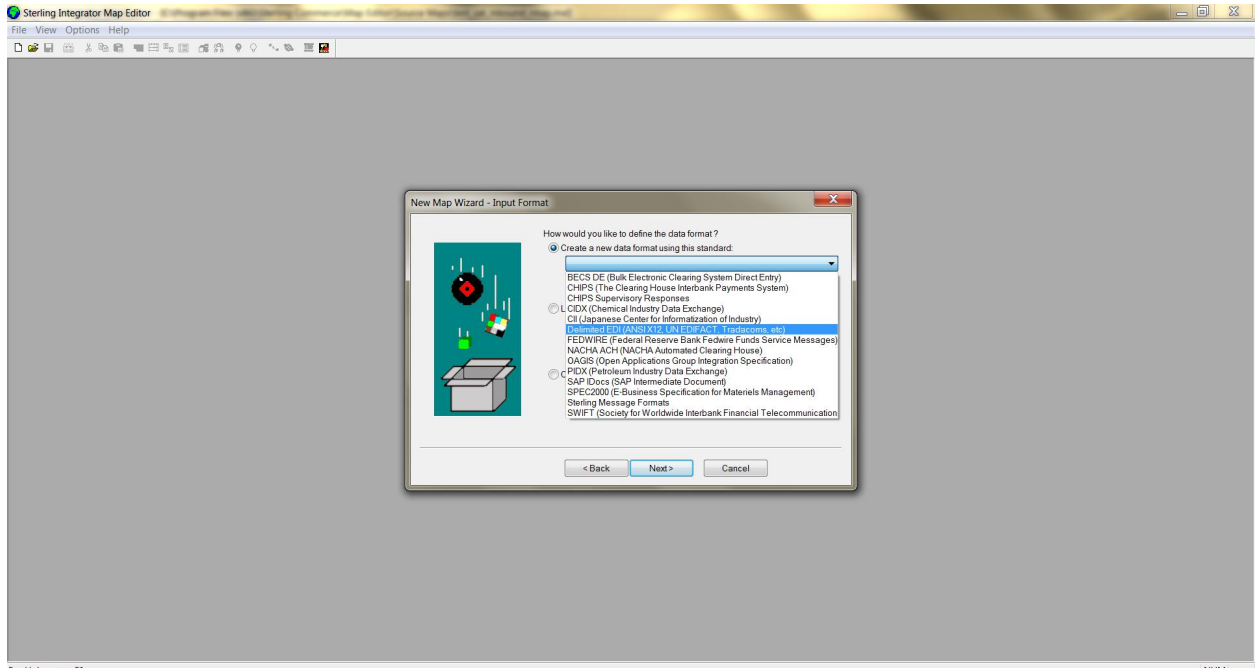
Sterling Integrator Map Editor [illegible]

File View Options Help

New Map Wizard - Input Format

How would you like to define the data format ?

Create a new data format using this standard:

BECS DE (Bulk Electronic Clearing System Direct Entry)
CHIPS (The Clearing House Interbank Payments System)
CHIPS Supervisory Responses
CIDX (Chemical Industry Data Exchange)
CII (Japanese Center for Informatization of Industry)
Delimited EDI (ANSI X12, UN EDIFACT, Tradacoms, etc)
FEDWIRE (Federal Reserve Bank Fedwire Funds Service Messages)
NACHA ACH (NACHA Automated Clearing House)
OAGIS (Open Applications Group Integration Specification)
PIDX (Petroleum Industry Data Exchange)
SAP IDocs (SAP Intermediate Document)
SPEC2000 (E-Business Specification for Materiels Management)
Sterling Message Formats
SWIFT (Society for Worldwide Interbank Financial Telecommunication

L

C

< Back Next > Cancel